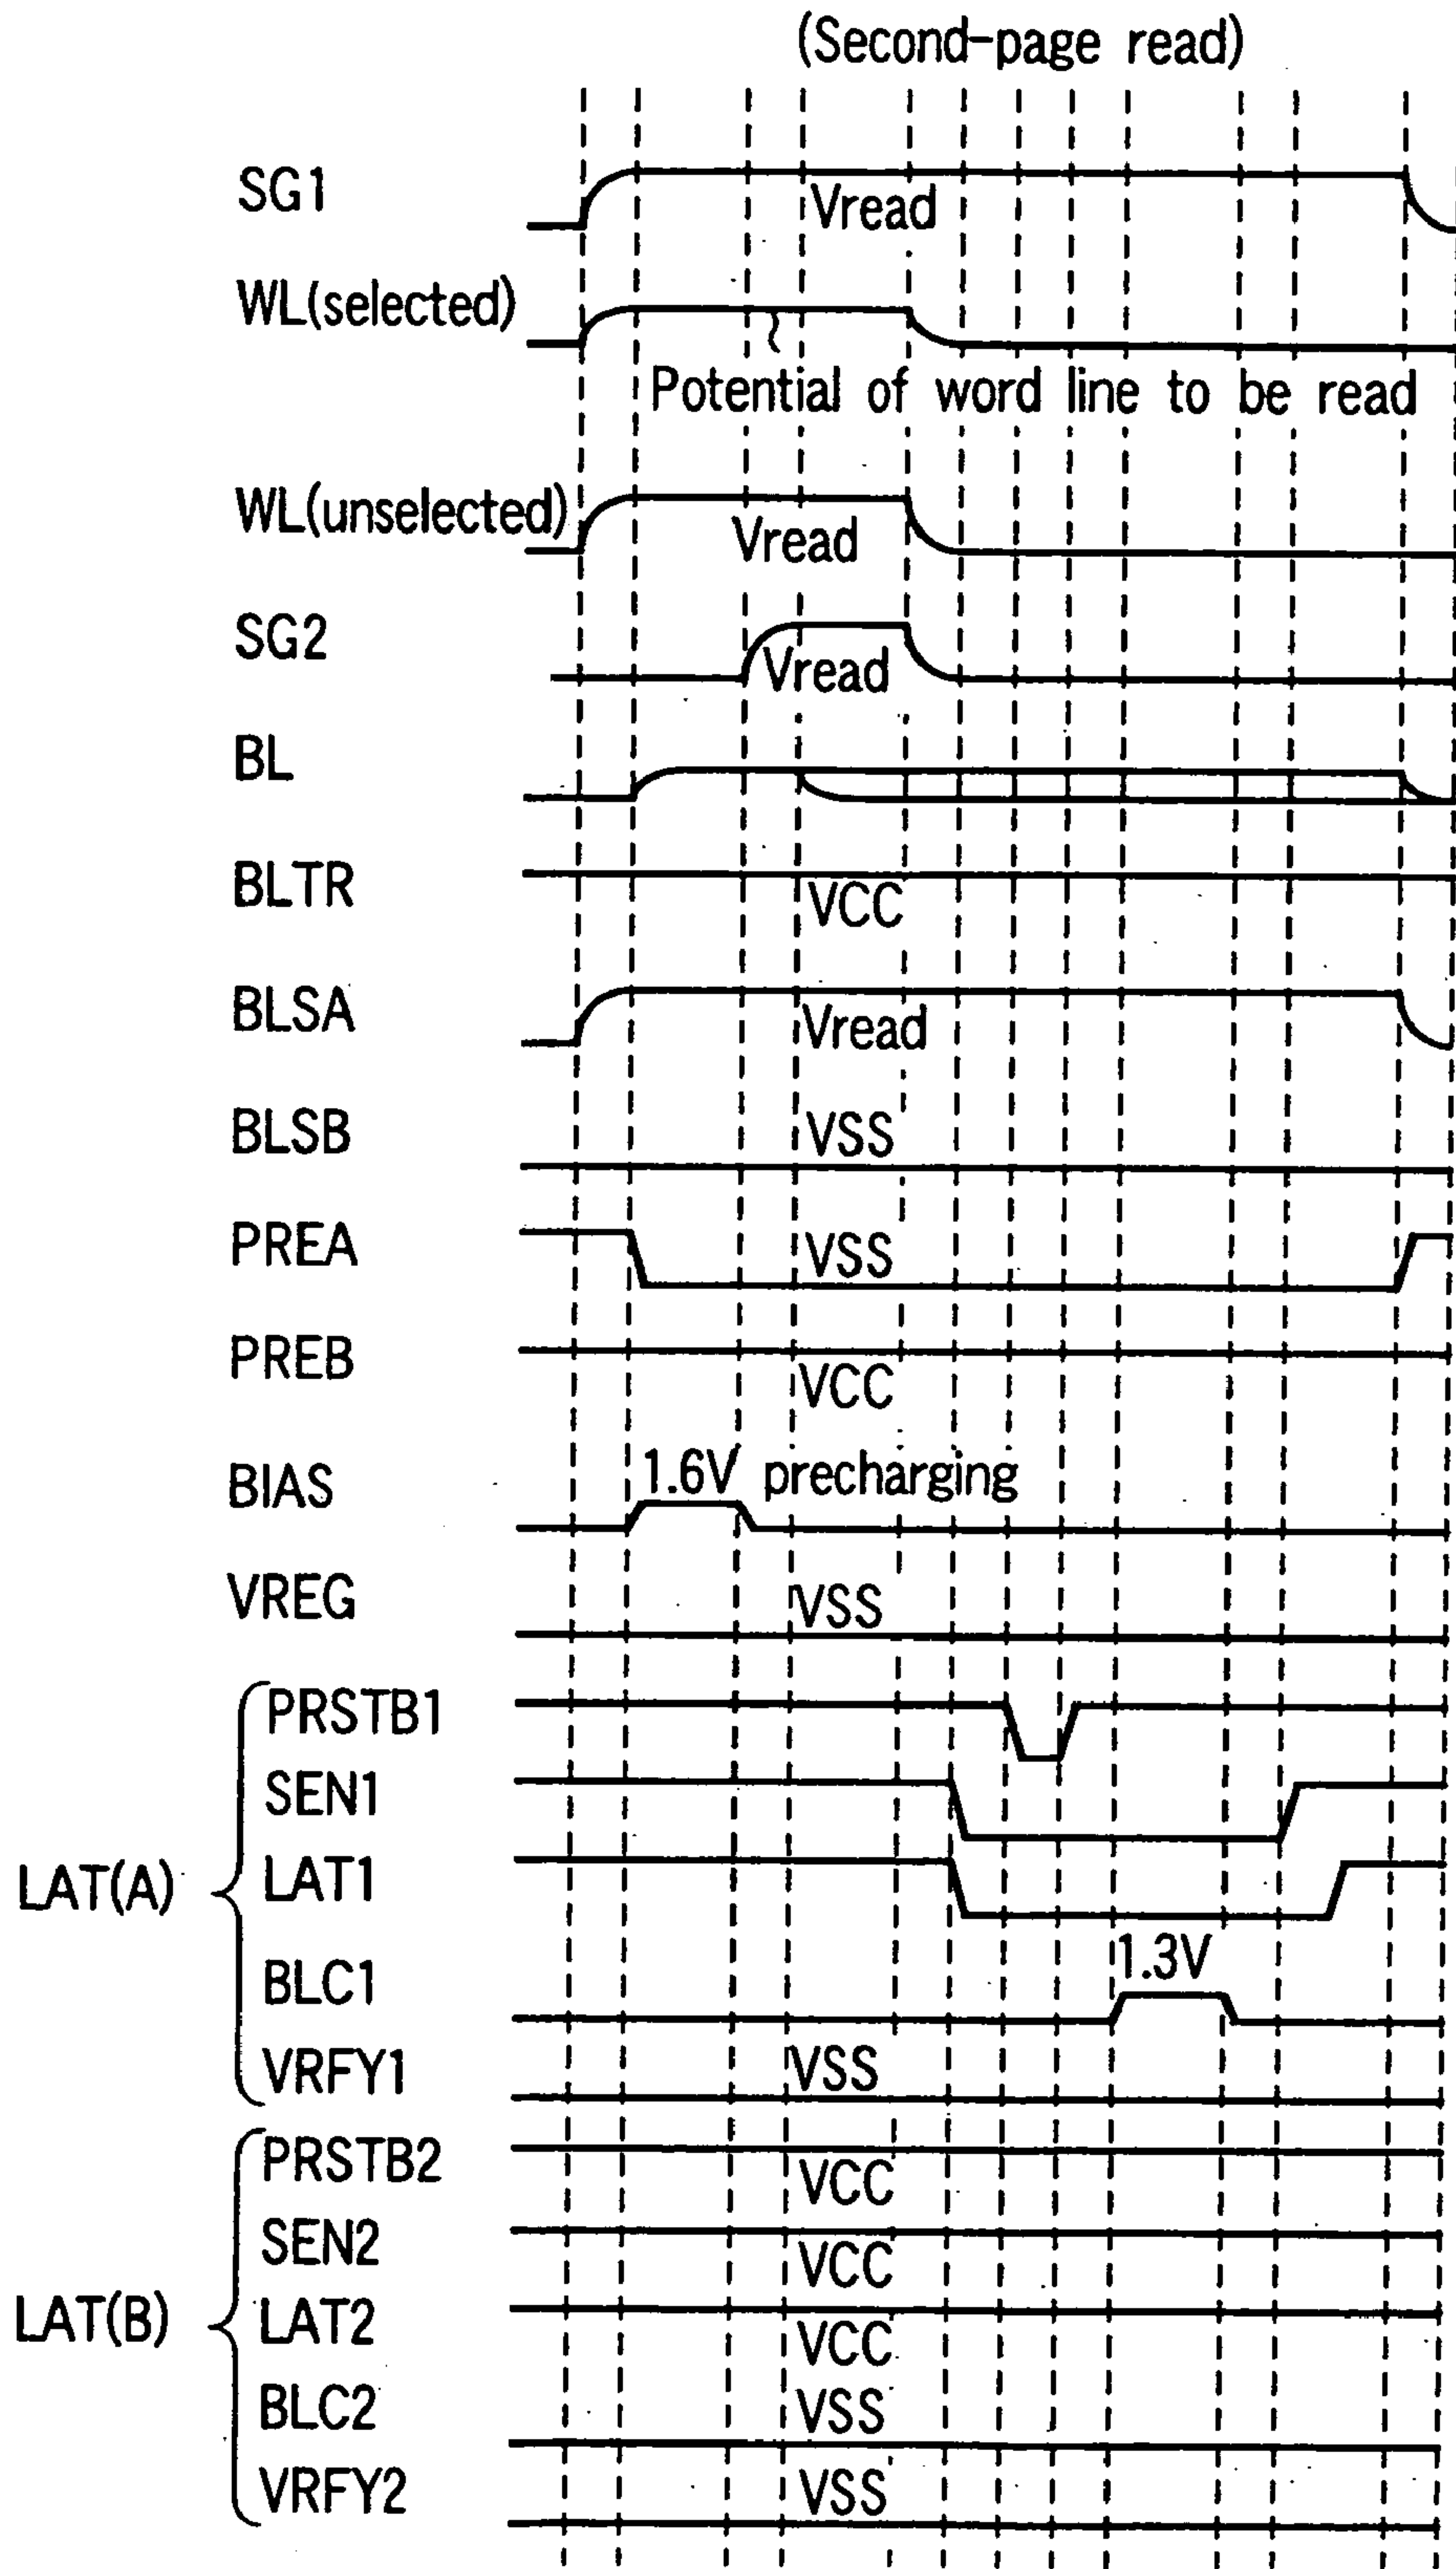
(Second-page read)

SG1
Vread
WL(selected)
Potential of word line to be read
WL(unselected)
Vread
SG2
Vread
BL
BLTR
VCC
BLSA
Vread
BLSB
VSS
PREA
VSS
PREB
VCC
BIAS
1.6V precharging
VREG
VSS
LAT(A)
PRSTB1
SEN1
LAT1
BLC1
1.3V
VRFY1
VSS
LAT(B)
PRSTB2
VCC
SEN2
VCC
LAT2
VCC
BLC2
VSS
VRFY2
VSS